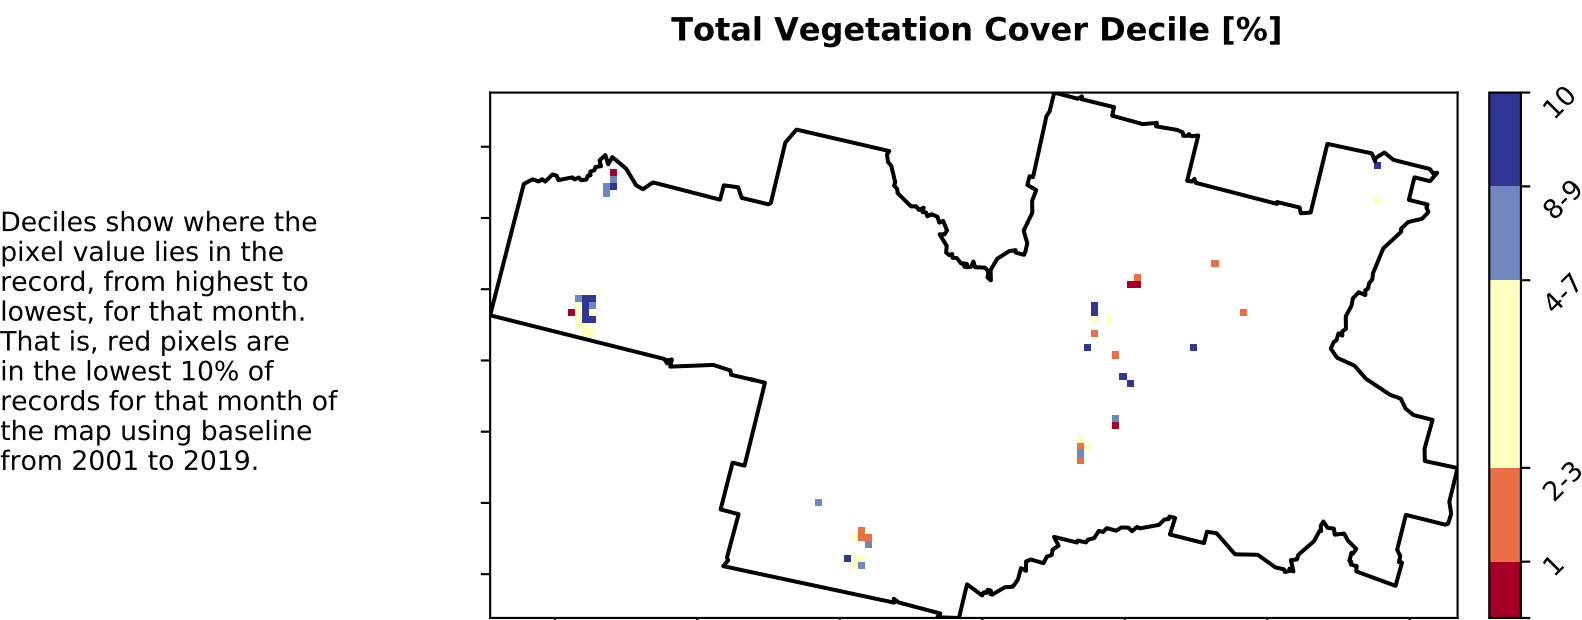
Total Vegetation Cover Decile [%]

Deciles show where the pixel value lies in the record, from highest to lowest, for that month. That is, red pixels are in the lowest 10% of records for that month of the map using baseline from 2001 to 2019.

10
8-9
4-7
2-3
1